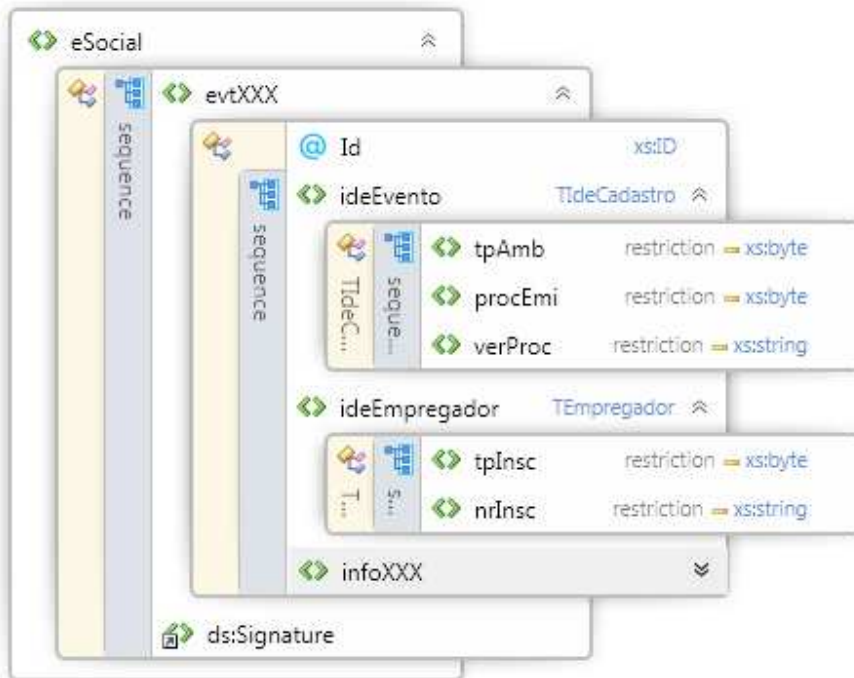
eSocial

sequence

evtXXX

sequence

Id xs:ID

ideEvento TIdeCadastro

TIdeC... seque...

tpAmb restriction xs:byte

procEmi restriction xs:byte

verProc restriction xs:string

ideEmpregador TEmpregador

T... S...

tpInsc restriction xs:byte

nrInsc restriction xs:string

infoXXX

ds:Signature